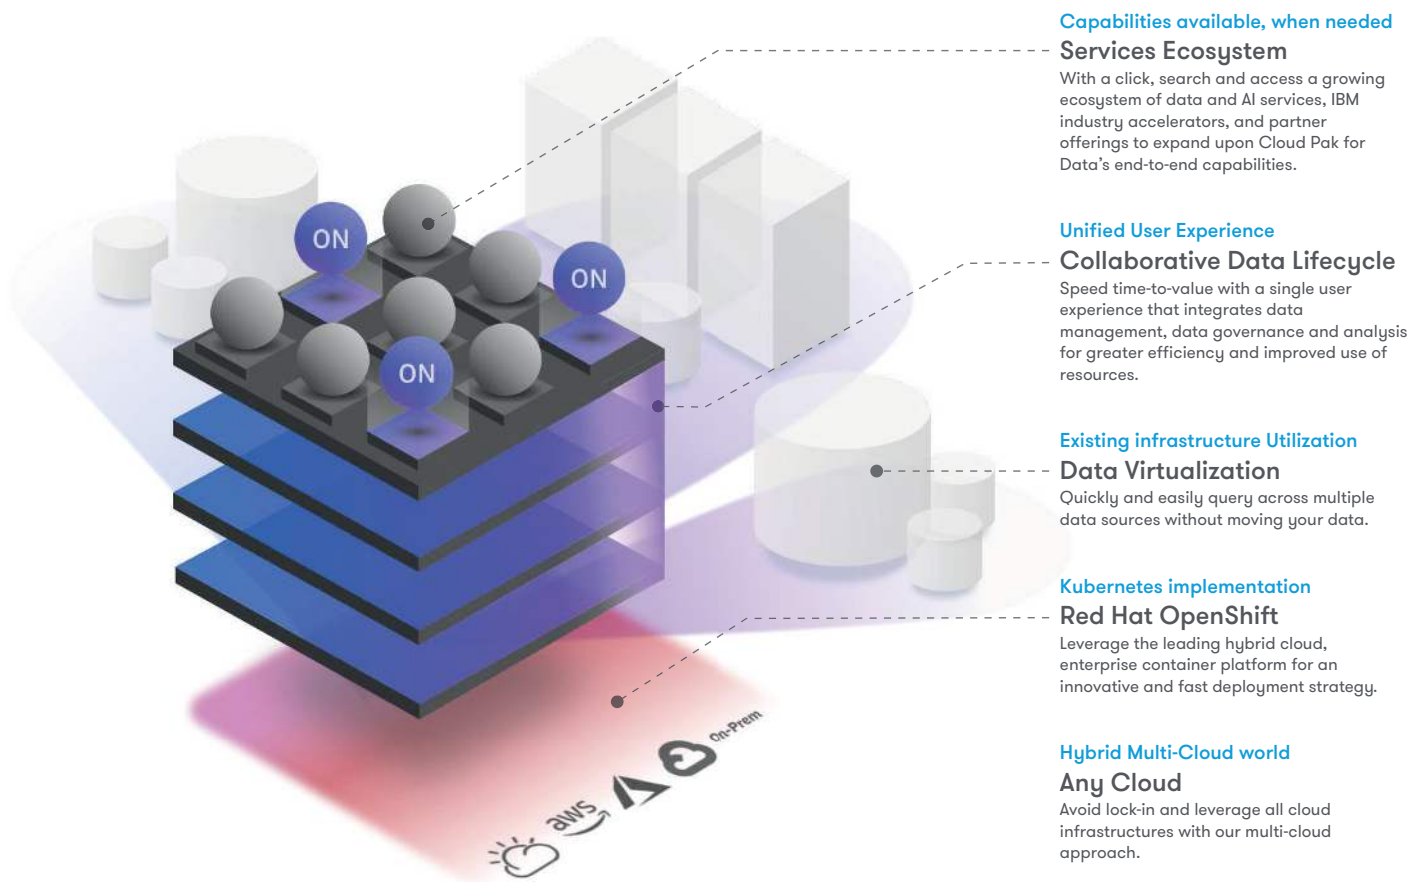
ON

ON

ON

aws

On-Prem

Capabilities available, when needed
Services Ecosystem
With a click, search and access a growing ecosystem of data and AI services, IBM industry accelerators, and partner offerings to expand upon Cloud Pak for Data's end-to-end capabilities.

Unified User Experience
Collaborative Data Lifecycle
Speed time-to-value with a single user experience that integrates data management, data governance and analysis for greater efficiency and improved use of resources.

Existing infrastructure Utilization
Data Virtualization
Quickly and easily query across multiple data sources without moving your data.

Kubernetes implementation
Red Hat OpenShift
Leverage the leading hybrid cloud, enterprise container platform for an innovative and fast deployment strategy.

Hybrid Multi-Cloud world
Any Cloud
Avoid lock-in and leverage all cloud infrastructures with our multi-cloud approach.